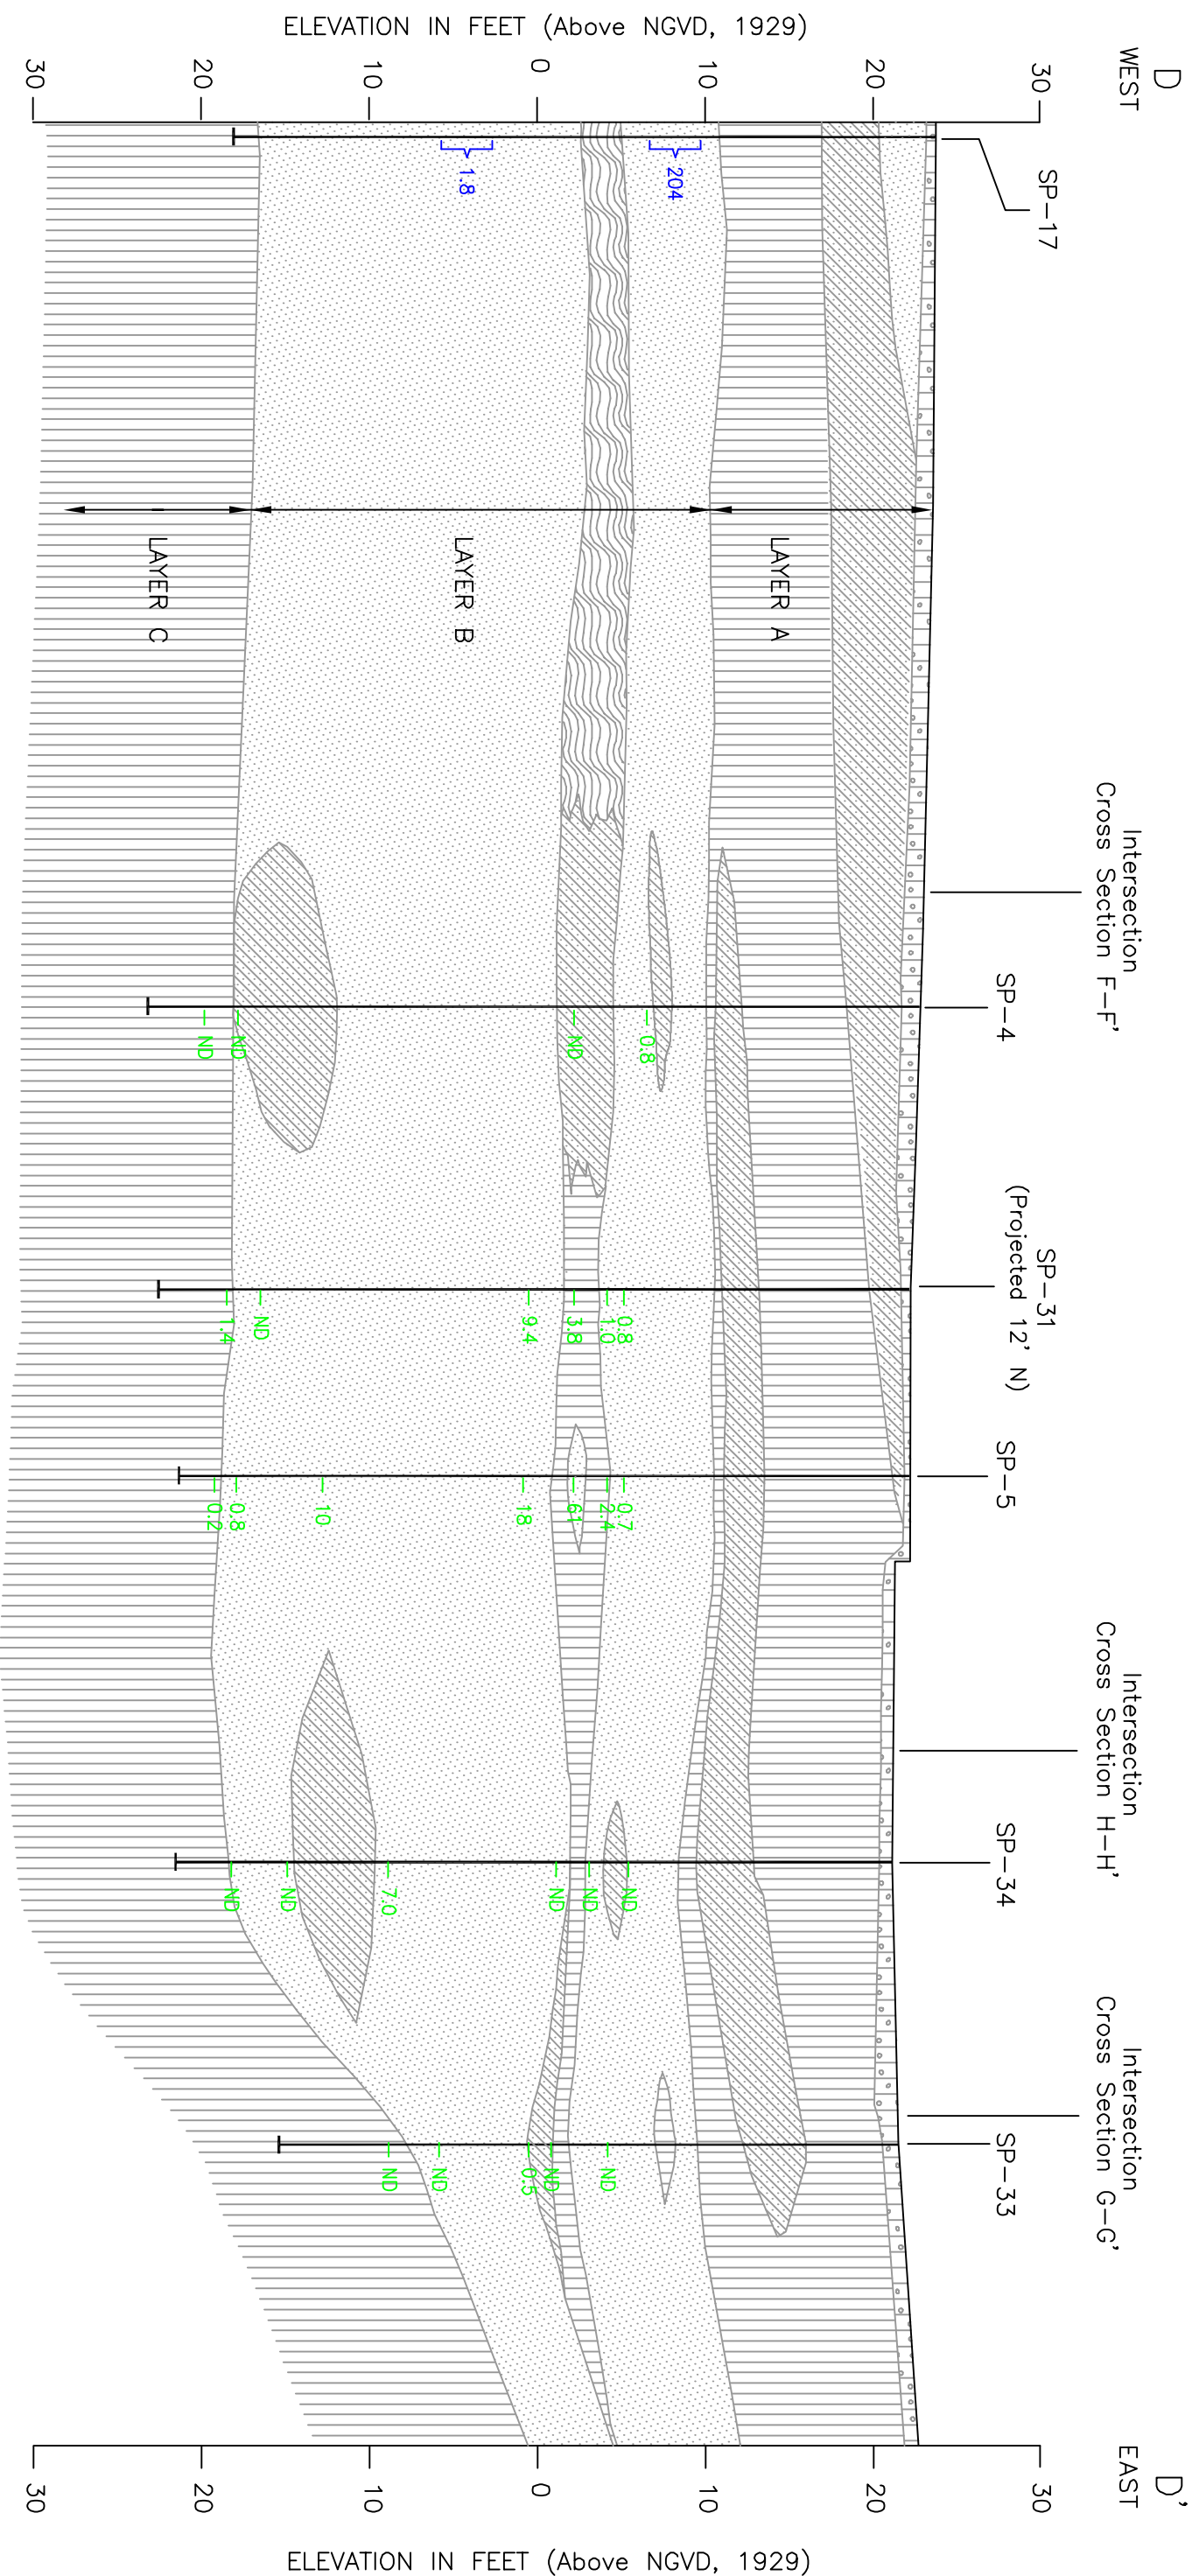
ELEVATION IN FEET (Above NGVD, 1929)

D
WEST

30
20
10
0
10
20
30

SP-17

1.8
204

LAYER C
LAYER B
LAYER A

Intersection
Cross Section F-F'

SP-4
ND
ND
ND
0.8

SP-31
(Projected 12' N)
1.4
ND
9.4
3.8
1.0
0.8

SP-5
0.2
0.8
10
18
61
2.4
0.7

Intersection
Cross Section H-H'

SP-34
ND
ND
7.0
ND
ND
ND

Intersection
Cross Section G-G'

SP-33
ND
ND
0.5
ND
ND

D'
EAST

30
20
10
0
10
20
30

ELEVATION IN FEET (Above NGVD, 1929)